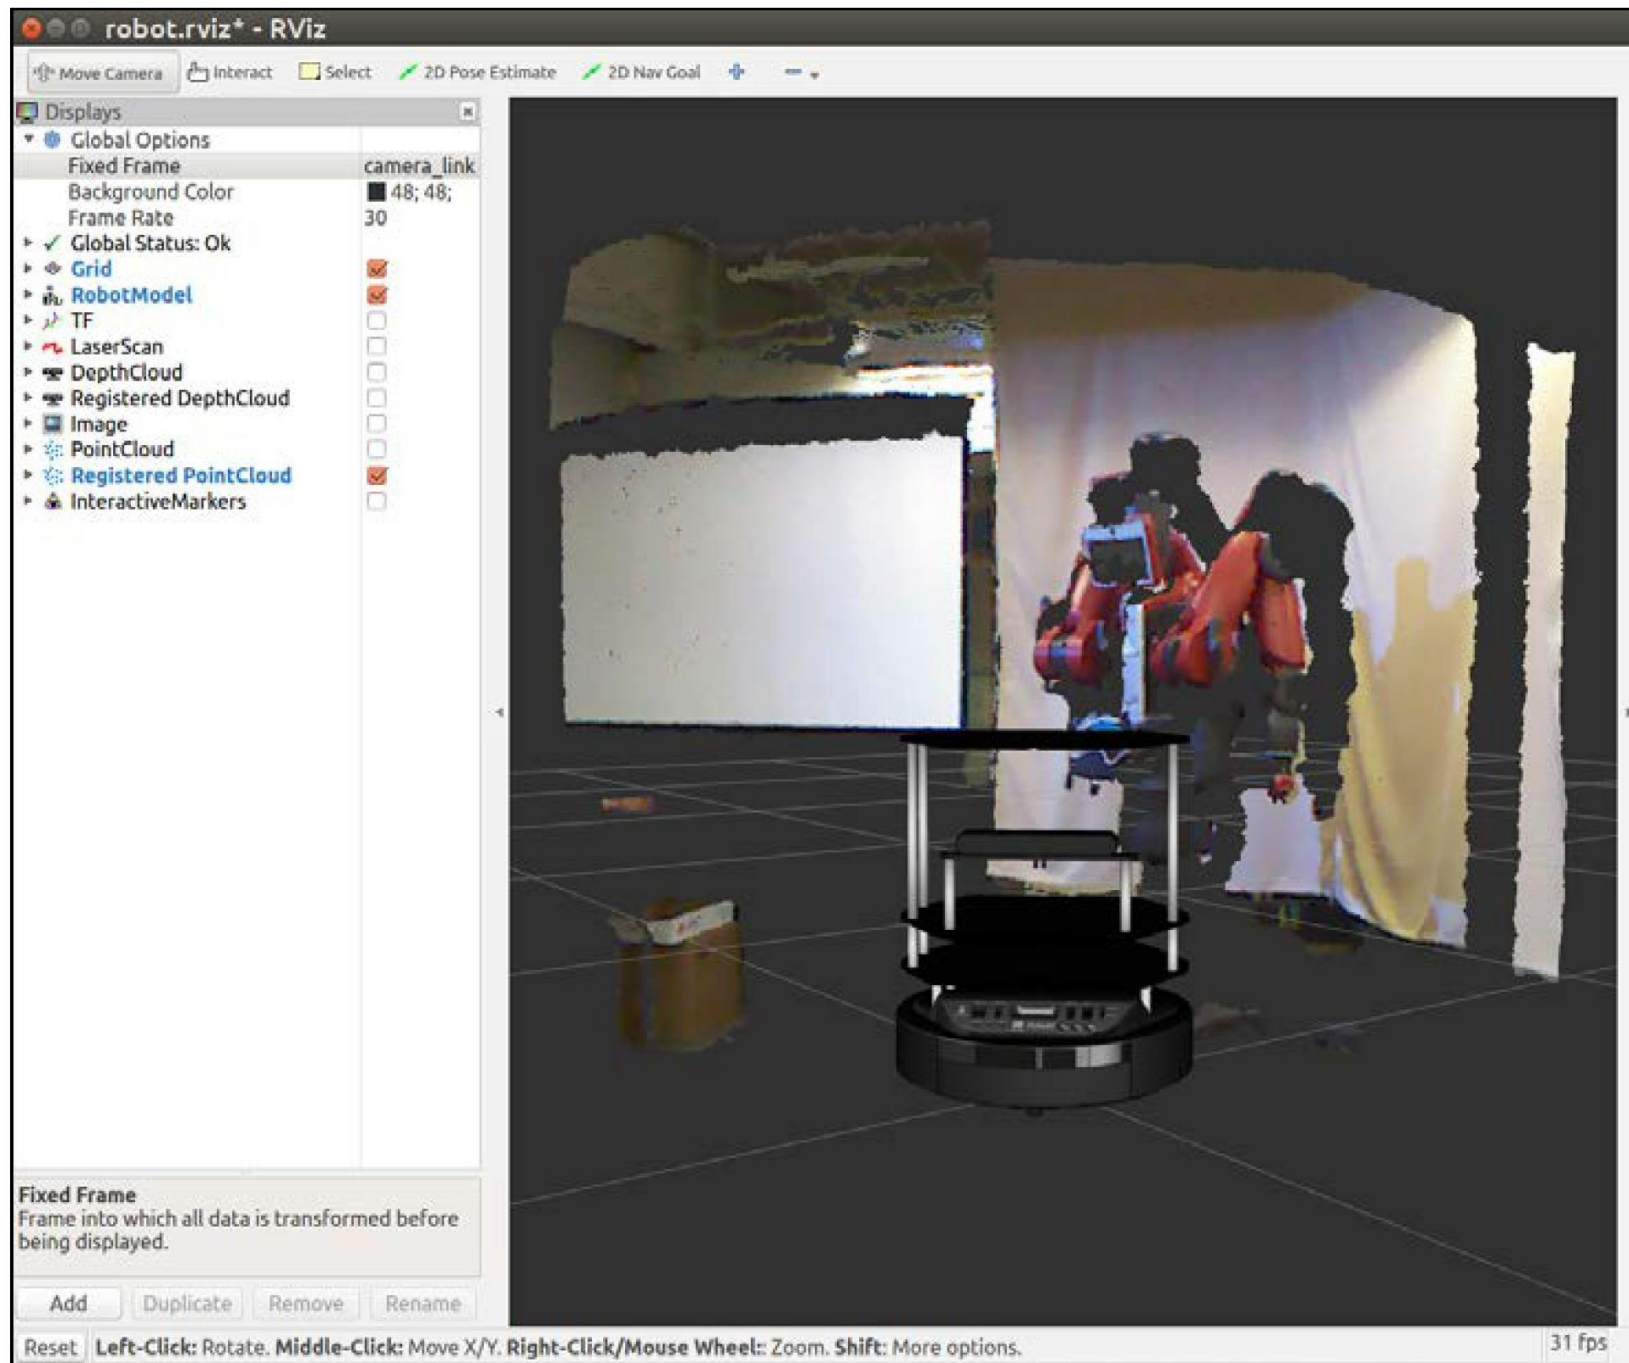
robot.rviz* - RViz

Move Camera Interact Select 2D Pose Estimate 2D Nav Goal

Displays

| | |
|---|---|
| Global Options | |
| Fixed Frame | camera_link |
| Background Color | 48; 48; |
| Frame Rate | 30 |
| Global Status: Ok | |
| Grid | ☑ |
| RobotModel | ☑ |
| TF | ☐ |
| LaserScan | ☐ |
| DepthCloud | ☐ |
| Registered DepthCloud | ☐ |
| Image | ☐ |
| PointCloud | ☐ |
| Registered PointCloud | ☑ |
| InteractiveMarkers | ☐ |

Fixed Frame
Frame into which all data is transformed before being displayed.

Add Duplicate Remove Rename

Reset Left-Click: Rotate. Middle-Click: Move X/Y. Right-Click/Mouse Wheel:: Zoom. Shift: More options. 31 fps